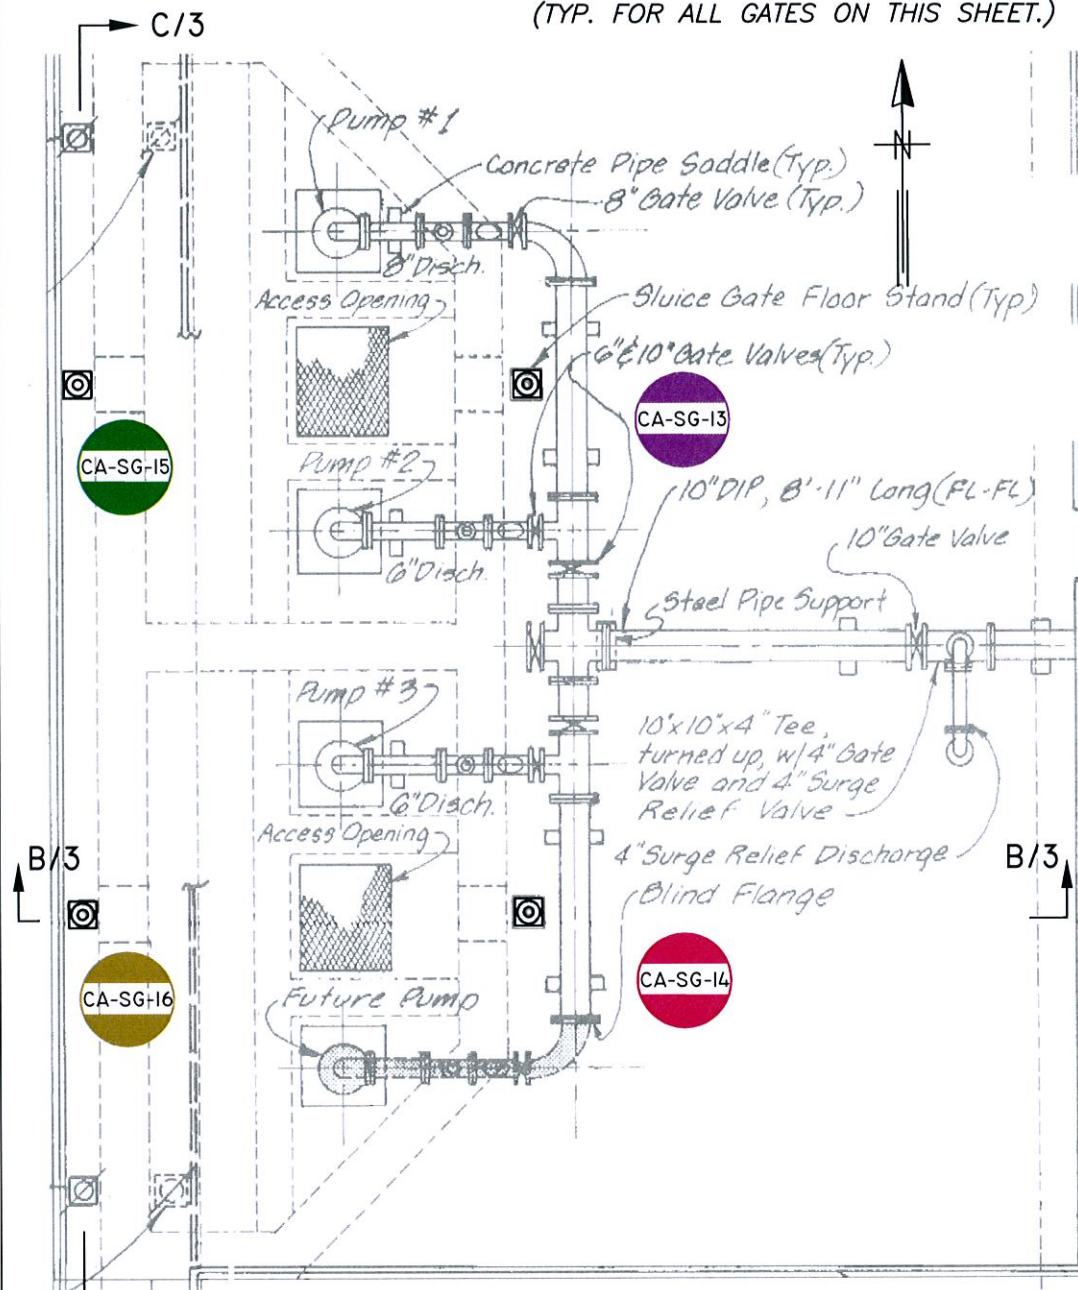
C/3

(TYP. FOR ALL GATES ON THIS SHEET.)

N

Pump #1

Concrete Pipe Saddle (Typ.)

8" Gate Valve (Typ.)

8" Disch.

Access Opening

Sluice Gate Floor Stand (Typ)

6" & 10" Gate Valves (Typ.)

CA-SG-13

CA-SG-15

Pump #2

6" Disch.

10" DIP, 8'-11" Long (FL-FL)

10" Gate Valve

Steel Pipe Support

Pump #3

6" Disch.

10"x10"x4" Tee, turned up, w/4" Gate Valve and 4" Surge Relief Valve

Access Opening

4" Surge Relief Discharge

B/3

B/3

Blind Flange

CA-SG-14

CA-SG-16

Future Pump